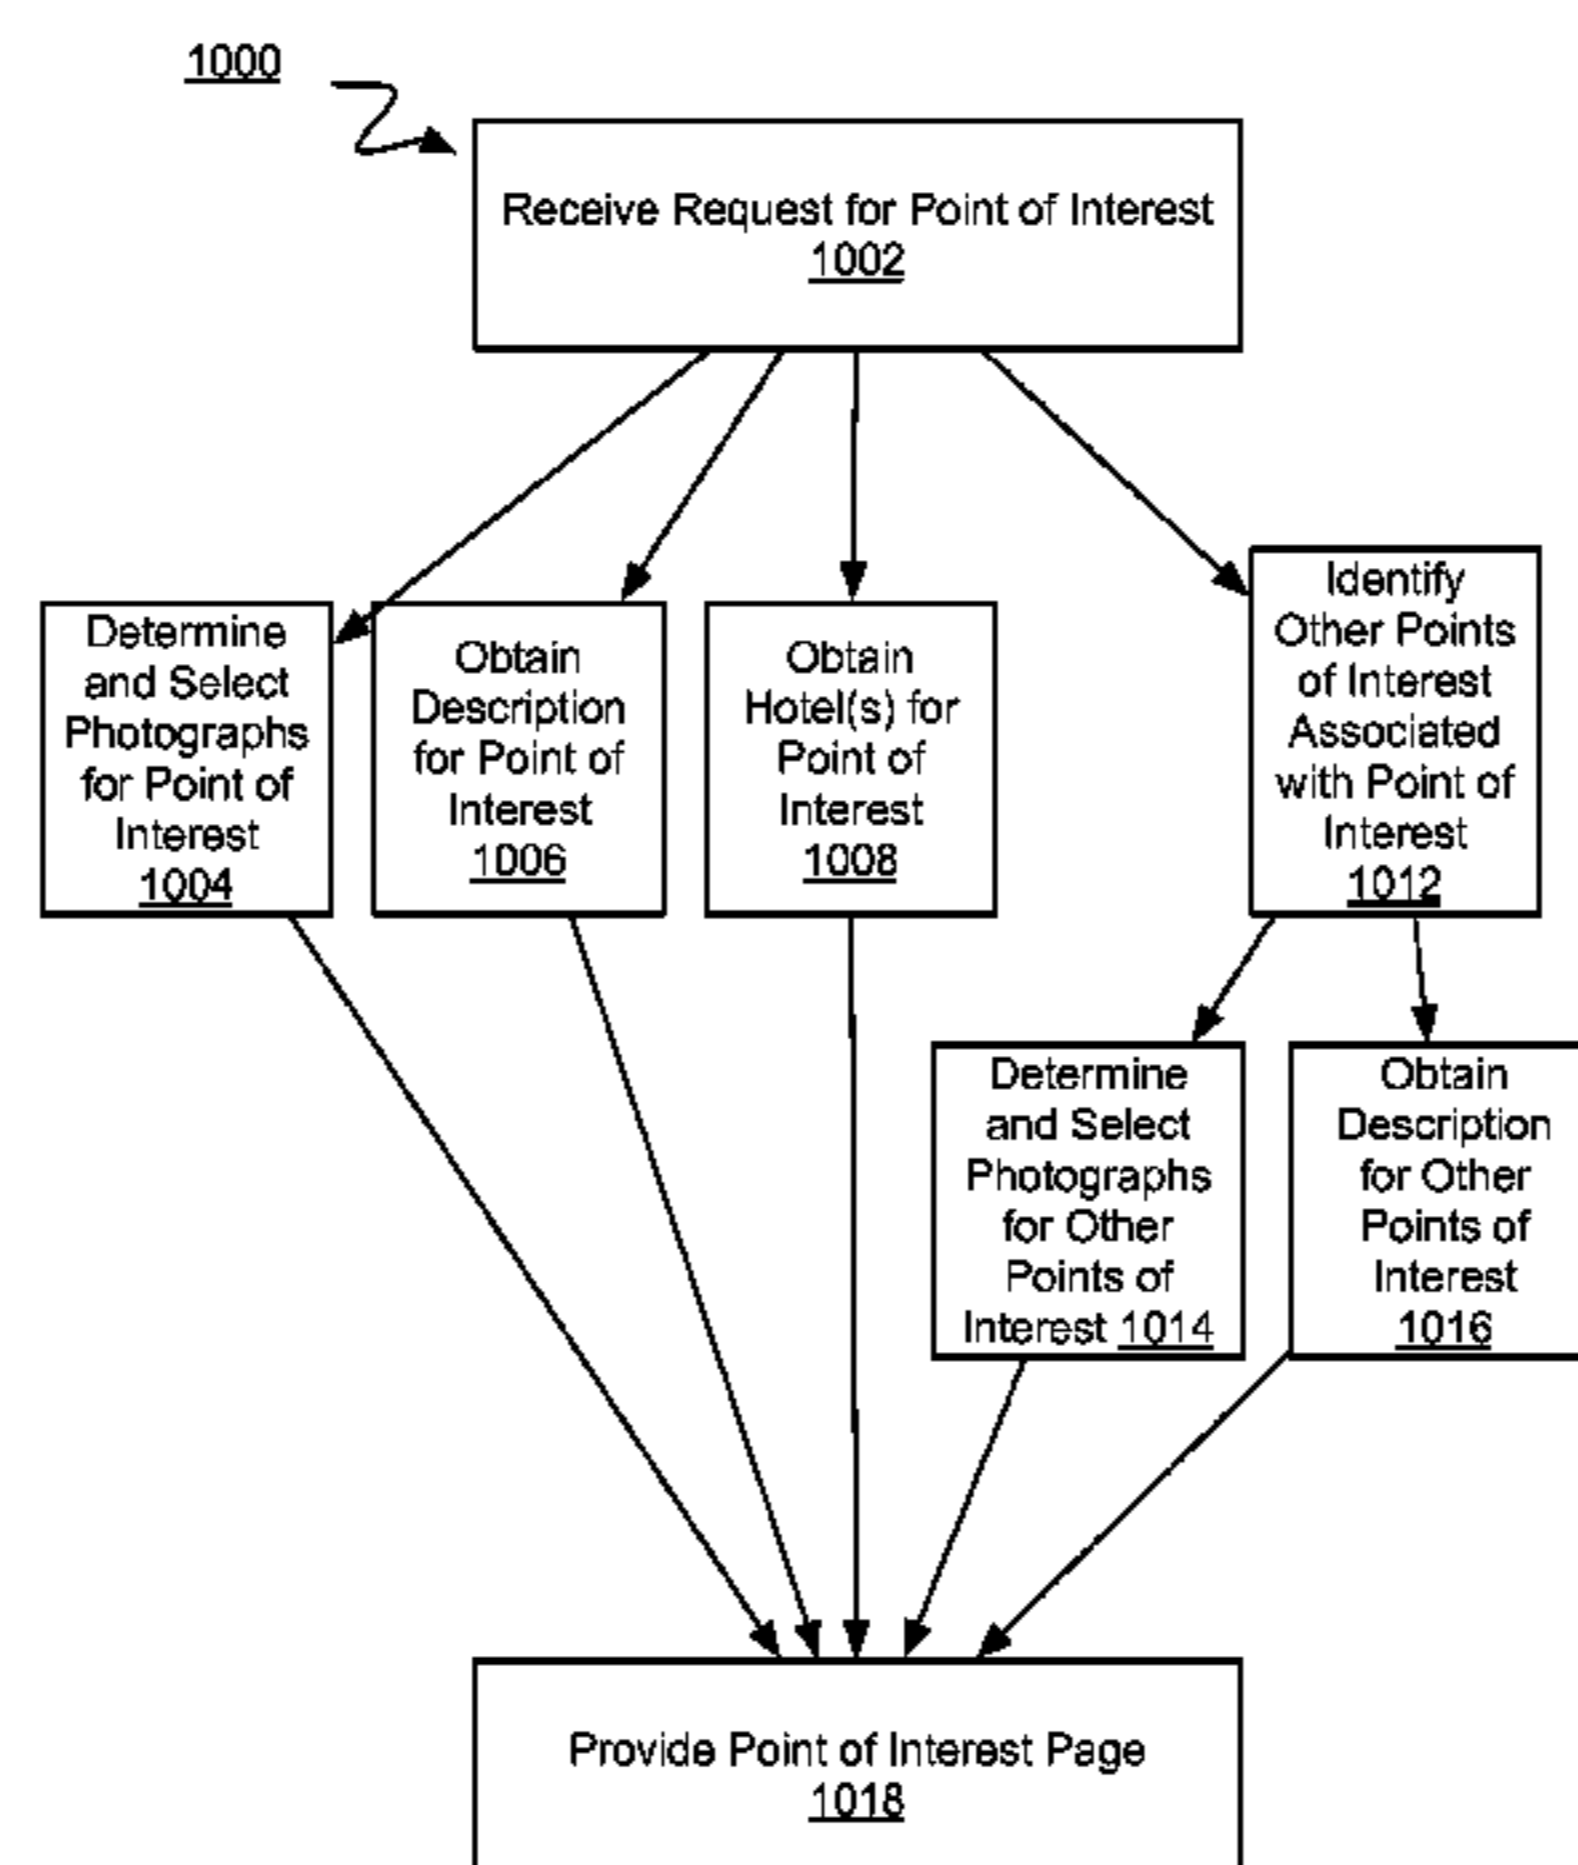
1000

Receive Request for Point of Interest 1002

Determine and Select Photographs for Point of Interest 1004

Obtain Description for Point of Interest 1006

Obtain Hotel(s) for Point of Interest 1008

Identify Other Points of Interest Associated with Point of Interest 1012

Determine and Select Photographs for Other Points of Interest 1014

Obtain Description for Other Points of Interest 1016

Provide Point of Interest Page 1018